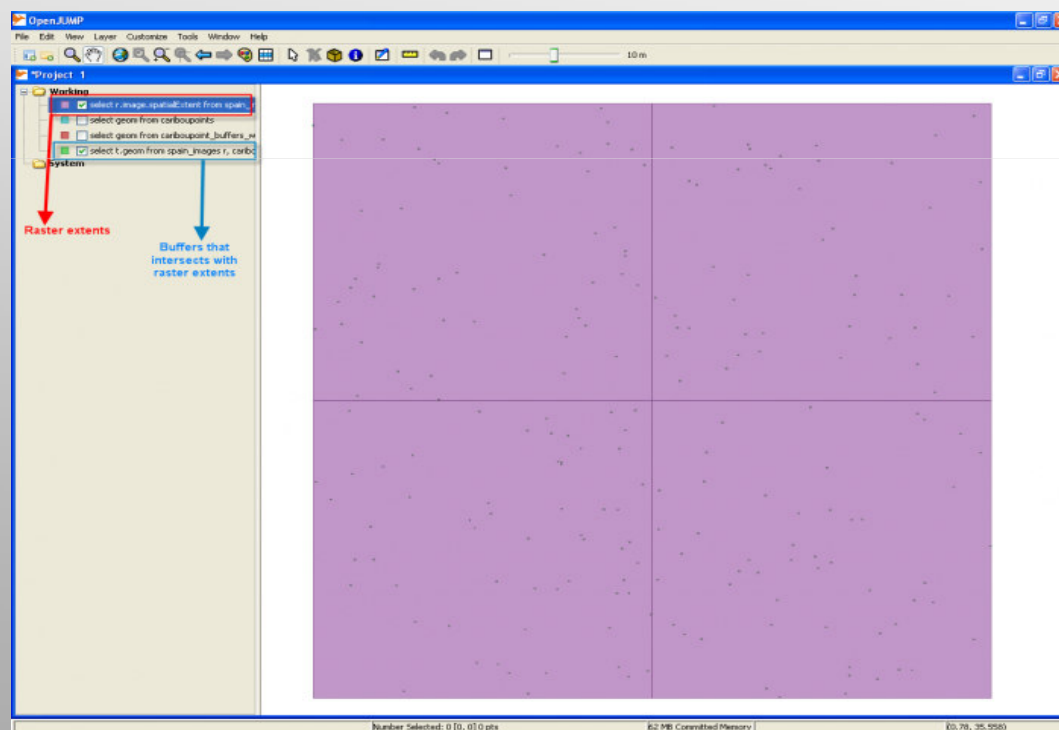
OpenJUMP

File Edit View Layer Customize Tools Window Help

10 m

*Project 1

Working

select r.image.spatialExtent from spain_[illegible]

select geom from cariboupoints

select geom from cariboupoint_buffers_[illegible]

select t.geom from spain_images r, caribo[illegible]

System

Raster extents

Buffers that intersects with raster extents

Number Selected: 0 [0, 0] 0 pts

62 MB Committed Memory

(0.78, 35.958)